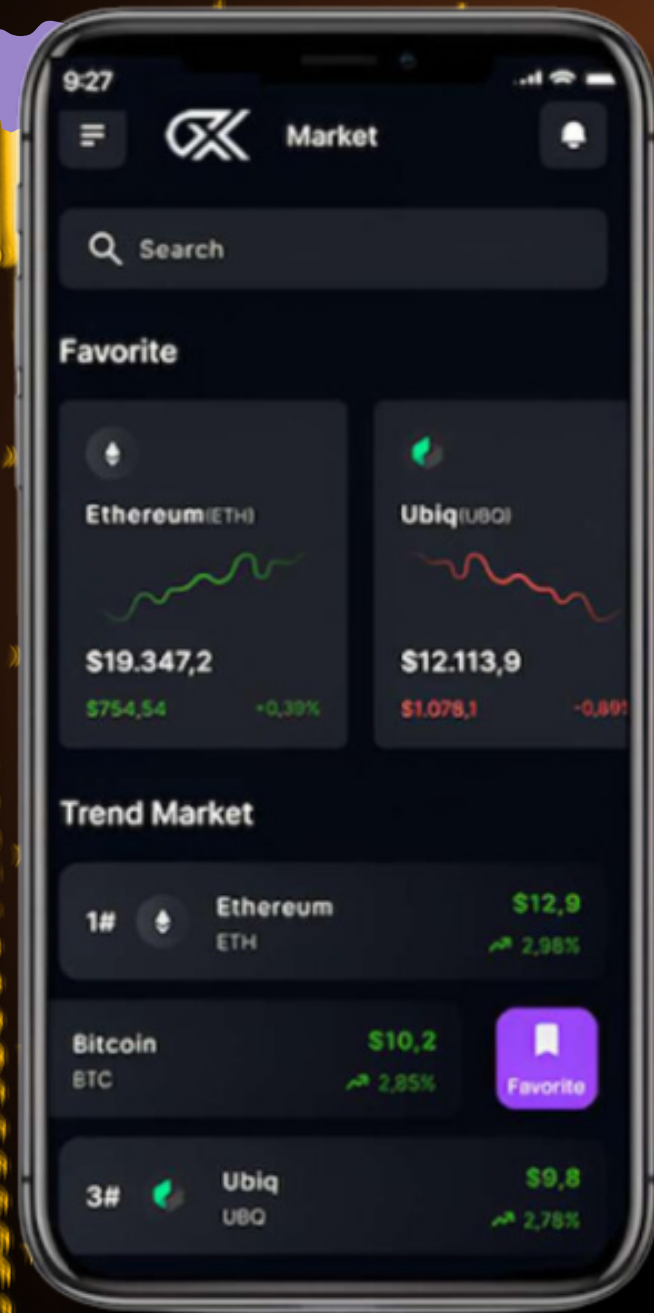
9:27

Market

Search

Favorite

Ethereum(ETH)

$19.347,2

$754,54 +0,39%

Ubiq(UBQ)

$12.113,9

$1.078,1 -0,89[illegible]

Trend Market

1# Ethereum ETH $12,9 2,98%

Bitcoin BTC $10,2 2,85%

Favorite

3# Ubiq UBQ $9,8 2,78%